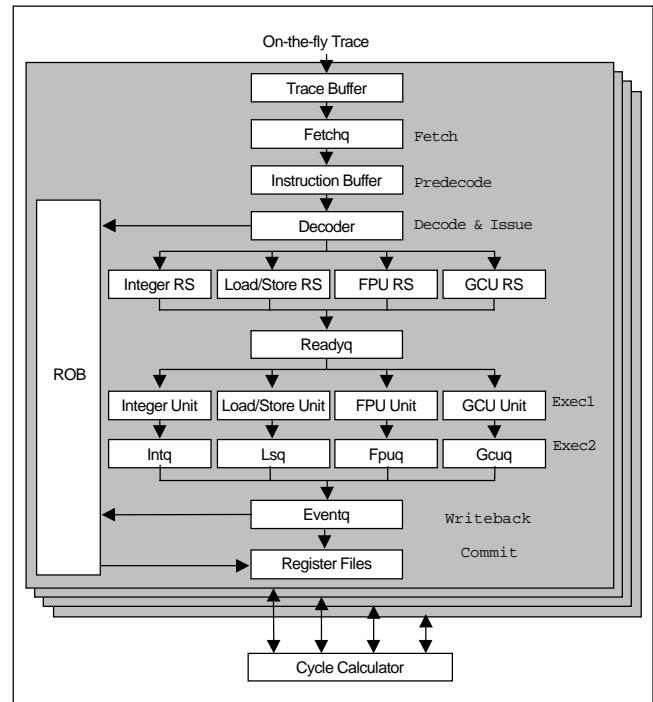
On-the-fly Trace

Trace Buffer

Fetchq

Fetch

Instruction Buffer

Predecode

ROB

Decoder

Decode & Issue

Integer RS

Load/Store RS

FPU RS

GCU RS

Readyq

Integer Unit

Load/Store Unit

FPU Unit

GCU Unit

Exec1

Intq

Lsq

Fpuq

Gcuq

Exec2

Eventq

Writeback

Commit

Register Files

Cycle Calculator